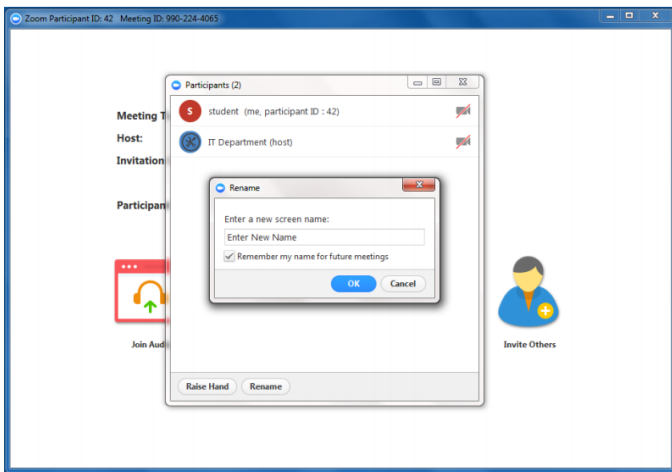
Zoom Participant ID: 42 Meeting ID: 990-224-4065

Meeting T
Host:
Invitation

Participan

Join Audi

Invite Others

Participants (2)

S student (me, participant ID : 42)

IT Department (host)

Rename

Enter a new screen name:

Enter New Name

Remember my name for future meetings

OK

Cancel

Raise Hand

Rename